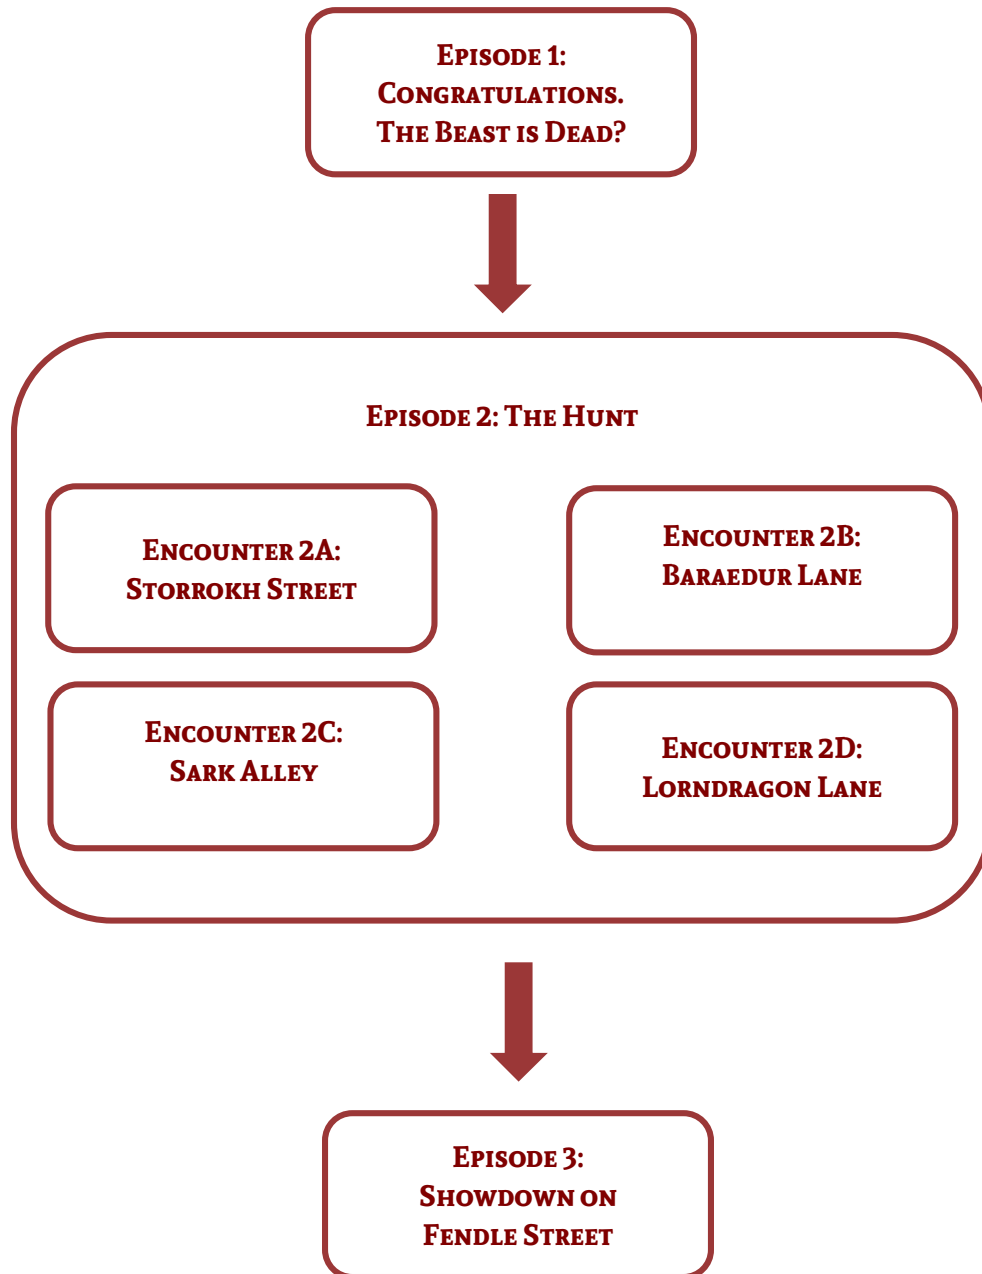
Episode 1:
Congratulations.
The Beast is Dead?

Episode 2: The Hunt

Encounter 2A:
Storrokh Street

Encounter 2B:
Baraedur Lane

Encounter 2C:
Sark Alley

Encounter 2D:
Lorndragon Lane

Episode 3:
Showdown on
Fendle Street